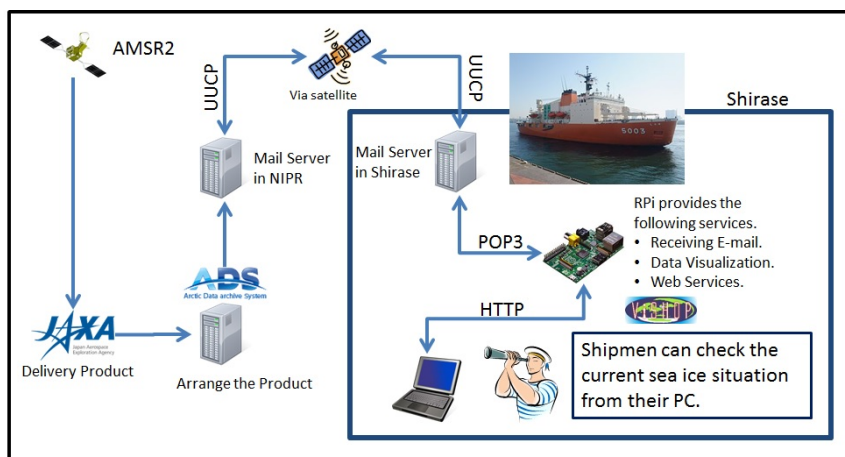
AMSR2

UUCP

Via satellite

UUCP

Shirase

5003

Mail Server in NIPR

Mail Server in Shirase

RPi provides the following services.
• Receiving E-mail.
• Data Visualization.
• Web Services.

POP3

ADS
Arctic Data archive System

HTTP

JAXA
Japan Aerospace Exploration Agency

Delivery Product

Arrange the Product

VISHOP

Shipmen can check the current sea ice situation from their PC.